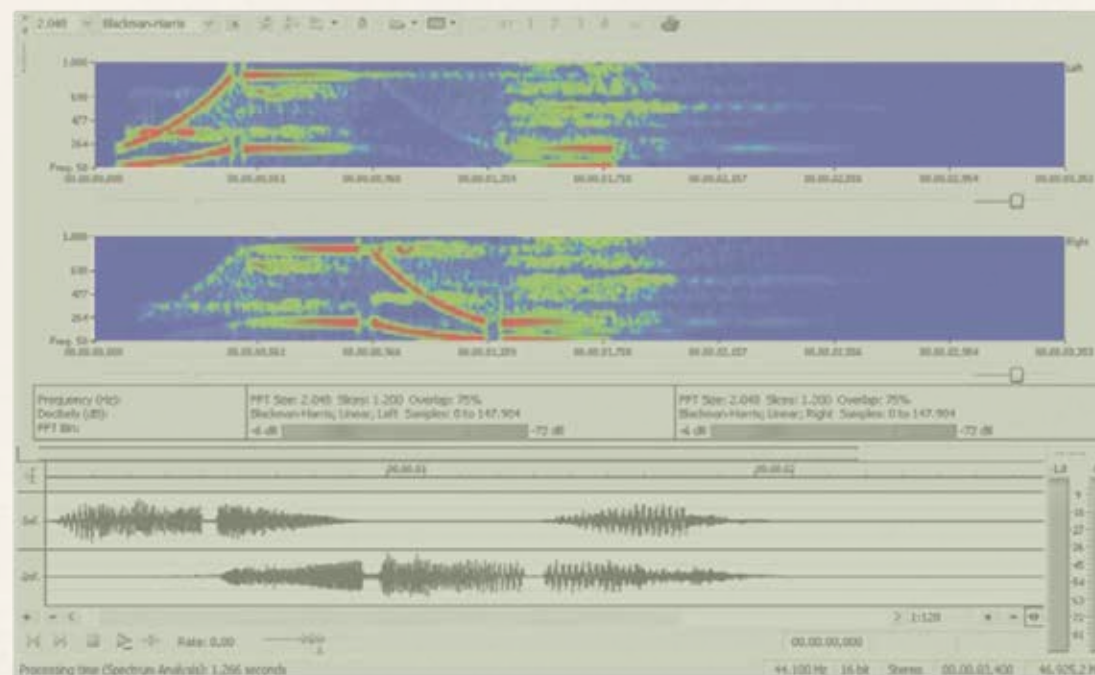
2.048 Blackman-Harris

1.000
Left
690
477
264
Freq. 50
00.00.00,000
00.00.00,502
00.00.00,760
00.00.01,255
00.00.01,755
00.00.02,257
00.00.02,550
00.00.02,954
00.00.03,353

1.000
Right
690
477
264
Freq. 50
00.00.00,000
00.00.00,502
00.00.00,760
00.00.01,255
00.00.01,755
00.00.02,257
00.00.02,550
00.00.02,954
00.00.03,353

Frequency (Hz):
Decibels (dB):
FFT Bin:

FFT Size: 2.048 Slices: 1.200 Overlap: 75%
Blackman-Harris; Linear; Left Samples: 0 to 147.904
-6 dB -72 dB

FFT Size: 2.048 Slices: 1.200 Overlap: 75%
Blackman-Harris; Linear; Right Samples: 0 to 147.904
-6 dB -72 dB

00.00.01
00.00.02

Inf.
Inf.

Rate: 0,00

1:128

00.00.00,000

Processing time (Spectrum Analysis): 1.266 seconds

44.100 Hz 16 bit Stereo 00.00.03.400 46.925,2 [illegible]